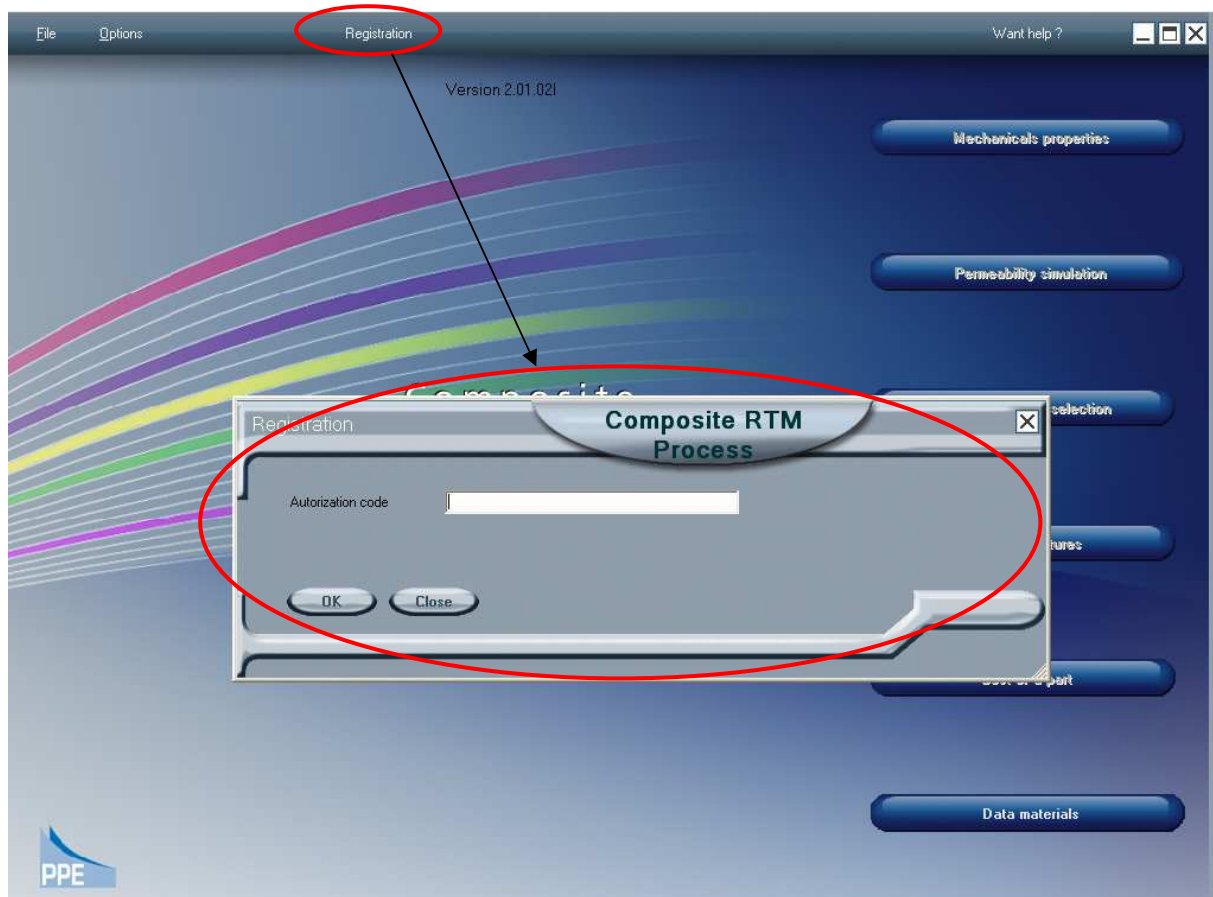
File Options Registration Want help ?

Version 2.01.02l

Mechanicals properties

Permeability simulation

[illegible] selection

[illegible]tures

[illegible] part

Data materials

Composite

Registration

Composite RTM Process

Autorization code

OK Close

PPE